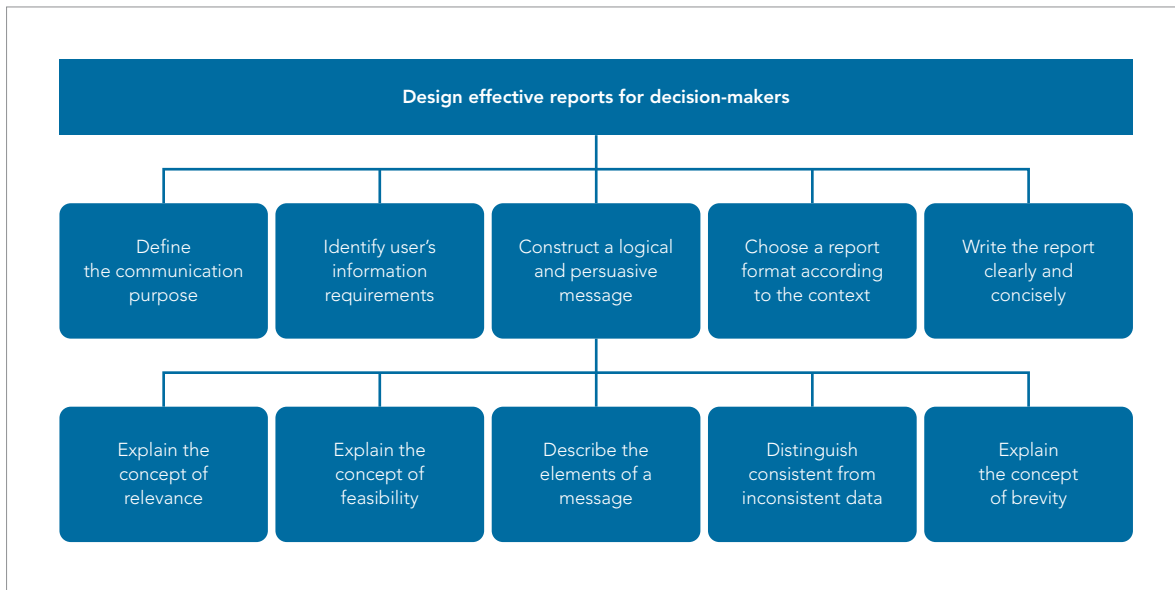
Design effective reports for decision-makers

Define the communication purpose

Identify user's information requirements

Construct a logical and persuasive message

Choose a report format according to the context

Write the report clearly and concisely

Explain the concept of relevance

Explain the concept of feasibility

Describe the elements of a message

Distinguish consistent from inconsistent data

Explain the concept of brevity